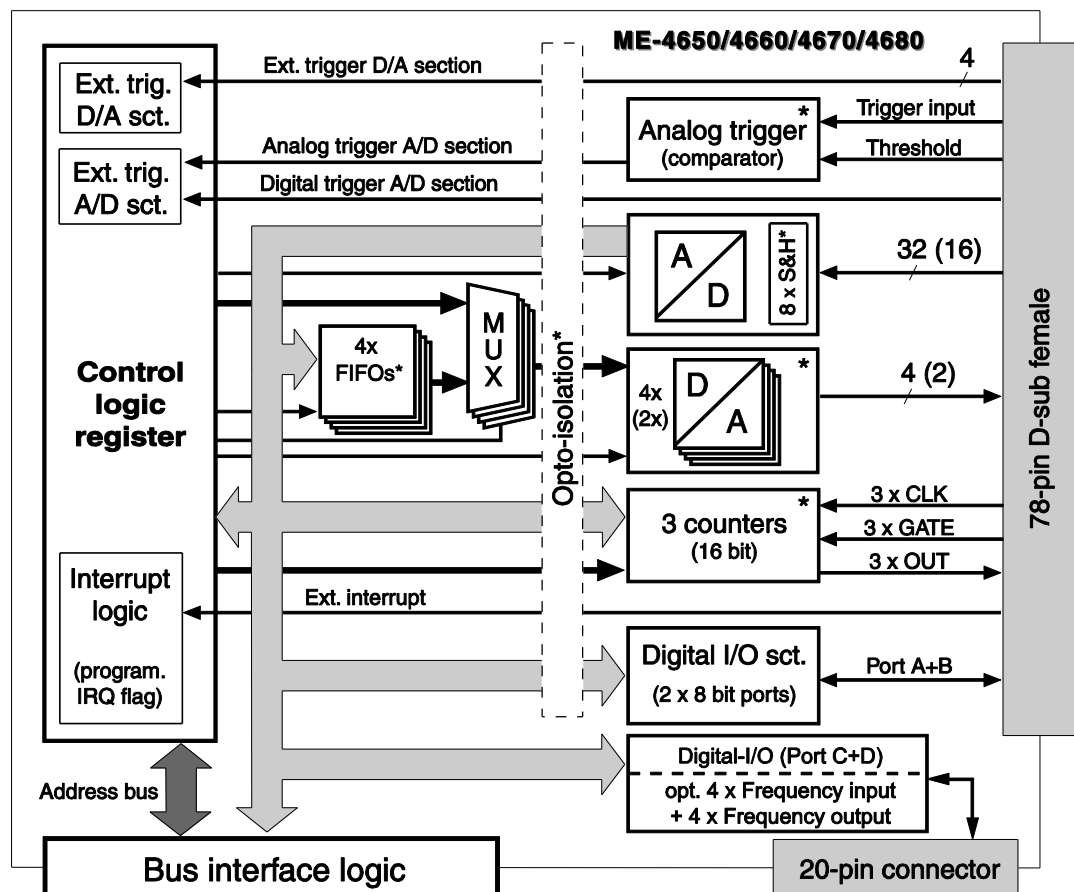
ME-4650/4660/4670/4680

Ext. trig. D/A sct.

Ext. trigger D/A section

4

Analog trigger* (comparator)

Trigger input

Threshold

Analog trigger A/D section

Ext. trig. A/D sct.

Digital trigger A/D section

A D

8 x S&H*

32 (16)

78-pin D-sub female

4x FIFOs*

M U X

Opto-isolation*

Control logic register

4x (2x)

D A

*

4 (2)

3 counters* (16 bit)

3 x CLK

3 x GATE

3 x OUT

Interrupt logic

(program. IRQ flag)

Ext. interrupt

Digital I/O sct.

(2 x 8 bit ports)

Port A+B

Digital-I/O (Port C+D)

opt. 4 x Frequency input + 4 x Frequency output

Address bus

Bus interface logic

20-pin connector